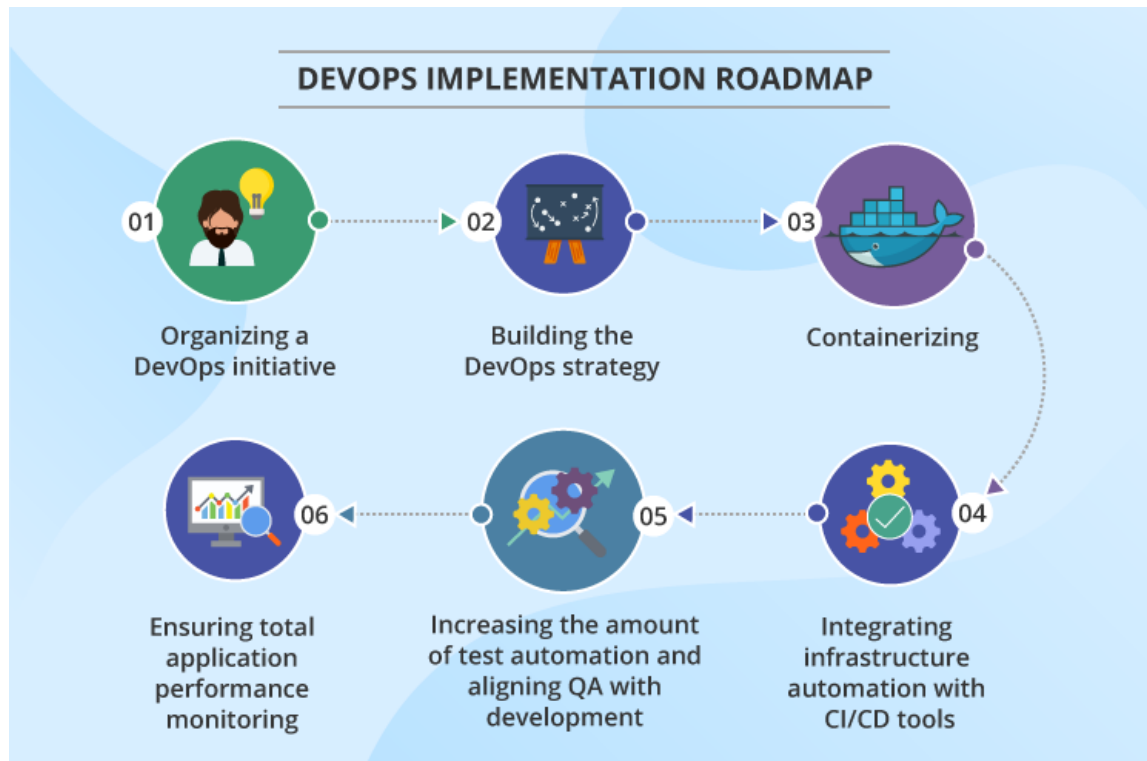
DEVOPS IMPLEMENTATION ROADMAP

01
Organizing a DevOps initiative

02
Building the DevOps strategy

03
Containerizing

04
Integrating infrastructure automation with CI/CD tools

05
Increasing the amount of test automation and aligning QA with development

06
Ensuring total application performance monitoring